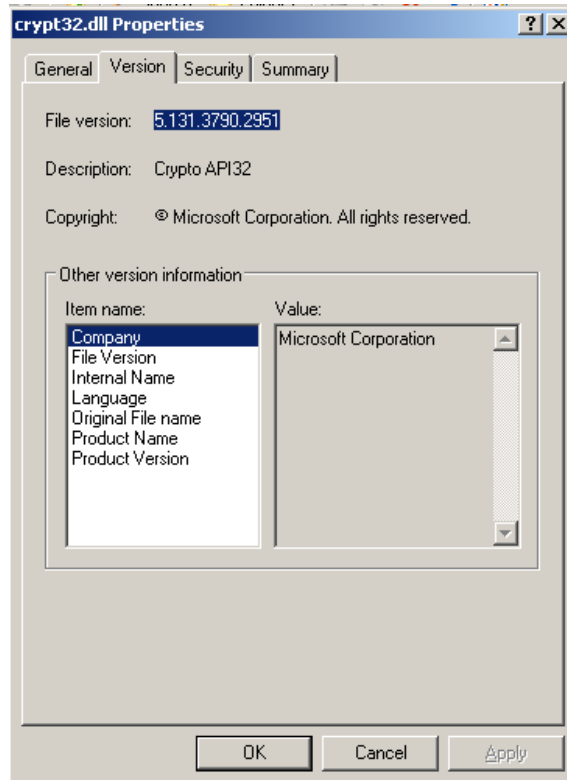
crypt32.dll Properties

? X

General | Version | Security | Summary

File version: 5.131.3790.2951

Description: Crypto API32

Copyright: © Microsoft Corporation. All rights reserved.

Other version information

Item name:

Company
File Version
Internal Name
Language
Original File name
Product Name
Product Version

Value:

Microsoft Corporation

OK | Cancel | Apply